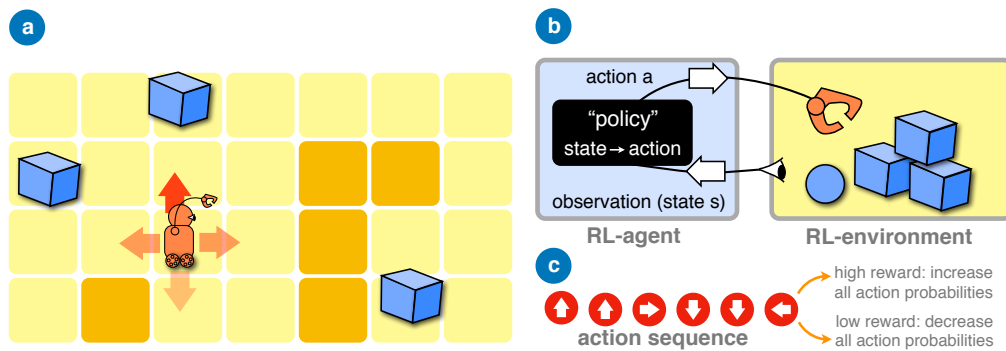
a

b

action a

"policy"

state → action

observation (state s)

RL-agent

RL-environment

c

high reward: increase all action probabilities

low reward: decrease all action probabilities

action sequence